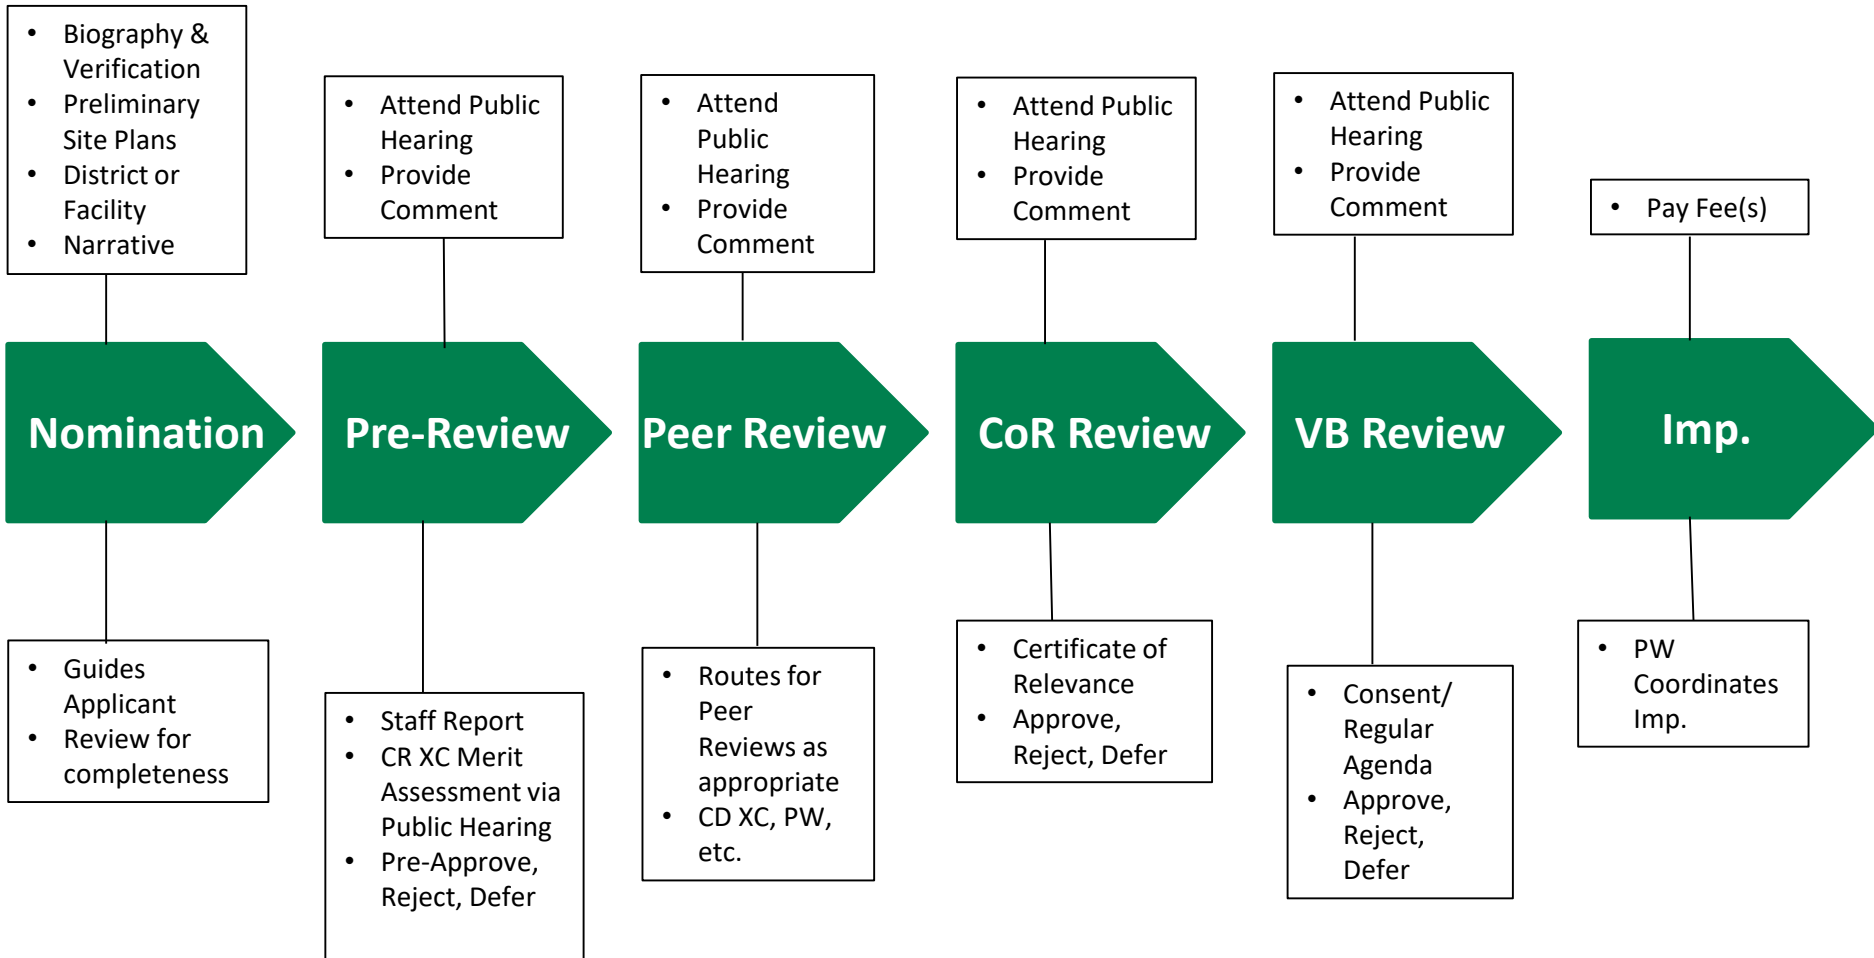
- Biography & Verification
- Preliminary Site Plans
- District or Facility
- Narrative

- Attend Public Hearing
- Provide Comment

- Attend Public Hearing
- Provide Comment

- Attend Public Hearing
- Provide Comment

- Attend Public Hearing
- Provide Comment

- Pay Fee(s)

Nomination

Pre-Review

Peer Review

CoR Review

VB Review

Imp.

- Guides Applicant
- Review for completeness

- Staff Report
- CR XC Merit Assessment via Public Hearing
- Pre-Approve, Reject, Defer

- Routes for Peer Reviews as appropriate
- CD XC, PW, etc.

- Certificate of Relevance
- Approve, Reject, Defer

- Consent/ Regular Agenda
- Approve, Reject, Defer

- PW Coordinates Imp.